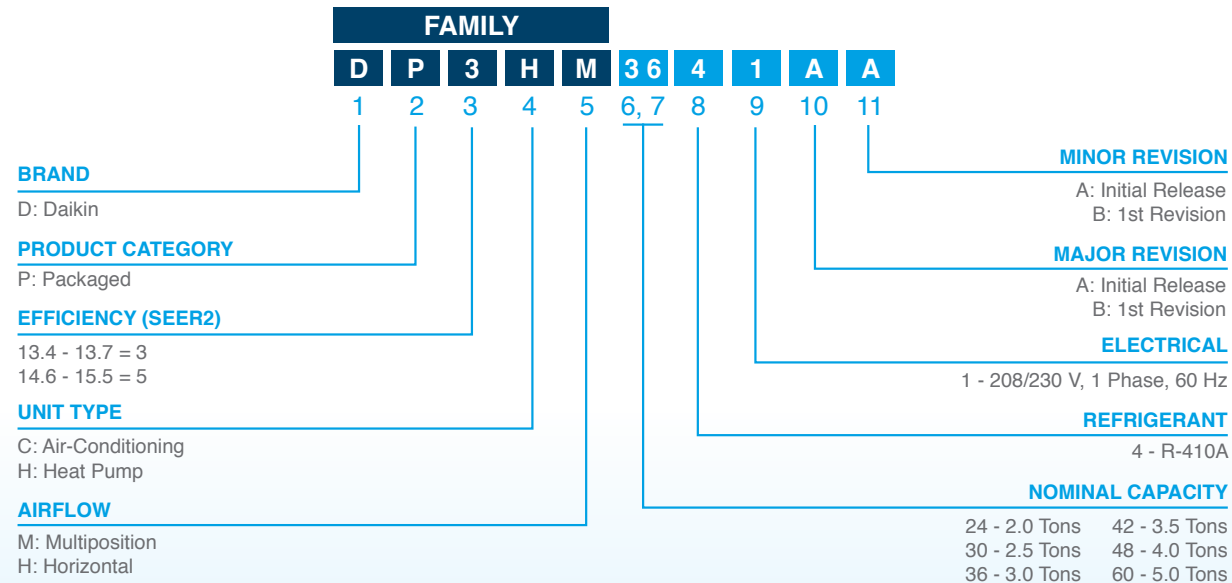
FAMILY

| D | P | 3 | H | M | 3 6 | 4 | 1 | A | A |
|---|---|---|---|---|---|---|---|---|---|
| 1 | 2 | 3 | 4 | 5 | 6, 7 | 8 | 9 | 10 | 11 |

BRAND
D: Daikin

PRODUCT CATEGORY
P: Packaged

EFFICIENCY (SEER2)
13.4 - 13.7 = 3
14.6 - 15.5 = 5

UNIT TYPE
C: Air-Conditioning
H: Heat Pump

AIRFLOW
M: Multiposition
H: Horizontal

MINOR REVISION
A: Initial Release
B: 1st Revision

MAJOR REVISION
A: Initial Release
B: 1st Revision

ELECTRICAL
1 - 208/230 V, 1 Phase, 60 Hz

REFRIGERANT
4 - R-410A

NOMINAL CAPACITY
24 - 2.0 Tons
30 - 2.5 Tons
36 - 3.0 Tons
42 - 3.5 Tons
48 - 4.0 Tons
60 - 5.0 Tons